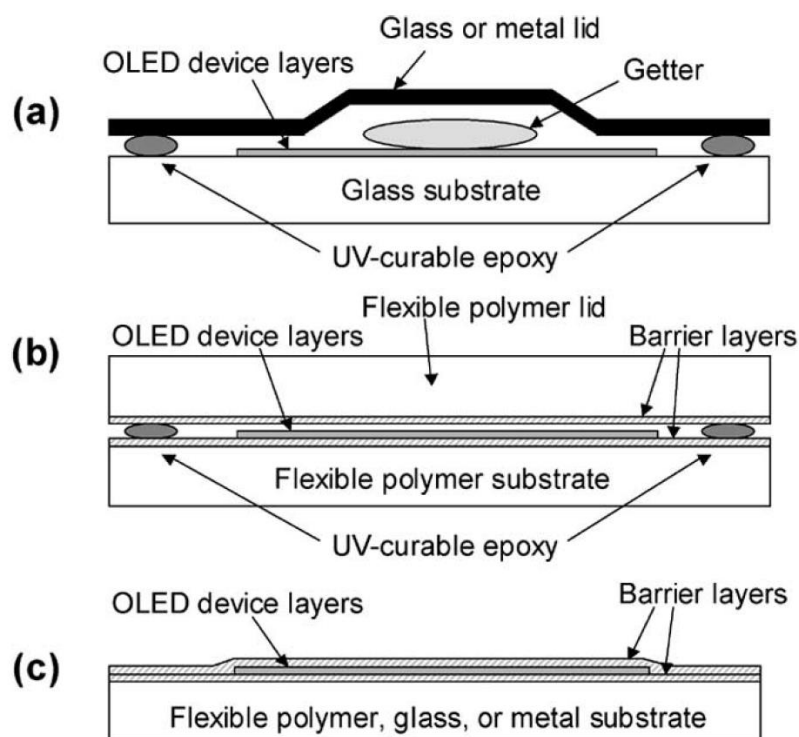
Glass or metal lid
OLED device layers
Getter
(a)
Glass substrate
UV-curable epoxy

Flexible polymer lid
OLED device layers
Barrier layers
(b)
Flexible polymer substrate
UV-curable epoxy

OLED device layers
Barrier layers
(c)
Flexible polymer, glass, or metal substrate